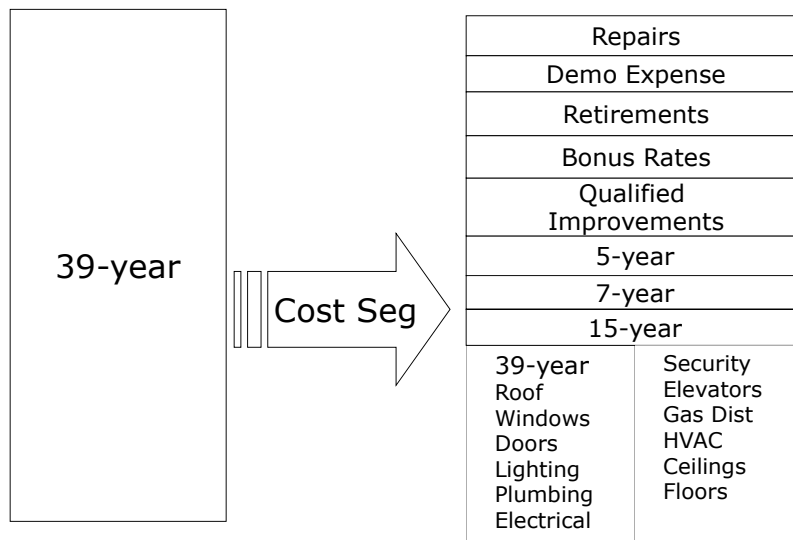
39-year

Cost Seg

Repairs
Demo Expense
Retirements
Bonus Rates
Qualified Improvements
5-year
7-year
15-year

39-year
Roof
Windows
Doors
Lighting
Plumbing
Electrical

Security
Elevators
Gas Dist
HVAC
Ceilings
Floors